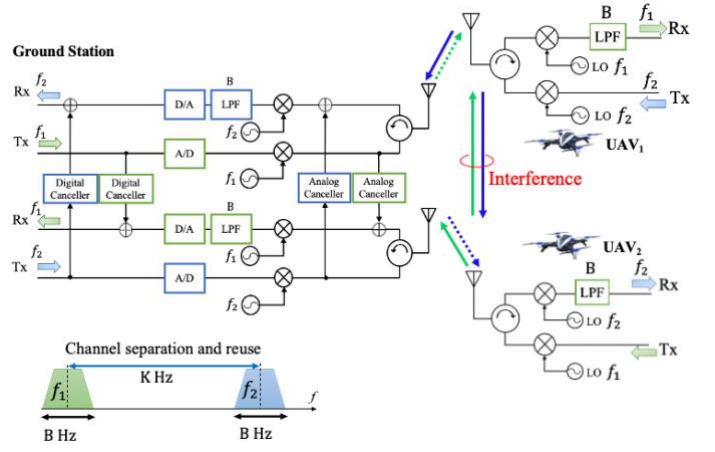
Ground Station

$f_2$ Rx
$f_1$ Tx
D/A
B
LPF
$f_2$
A/D
$f_1$
Digital Canceller
Digital Canceller
Analog Canceller
Analog Canceller
$f_1$ Rx
$f_2$ Tx
D/A
B
LPF
$f_1$
A/D
$f_2$

B
LPF
$f_1$
Rx
LO $f_1$
$f_2$
Tx
LO $f_2$
$UAV_1$
Interference
$UAV_2$
B
LPF
$f_2$
Rx
LO $f_2$
Tx
LO $f_1$

Channel separation and reuse
$f_1$
K Hz
$f_2$
$f$
B Hz
B Hz